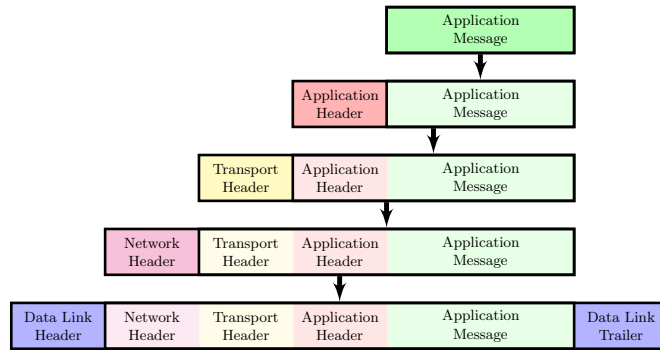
Application Message

Application Header
Application Message

Transport Header
Application Header
Application Message

Network Header
Transport Header
Application Header
Application Message

Data Link Header
Network Header
Transport Header
Application Header
Application Message
Data Link Trailer